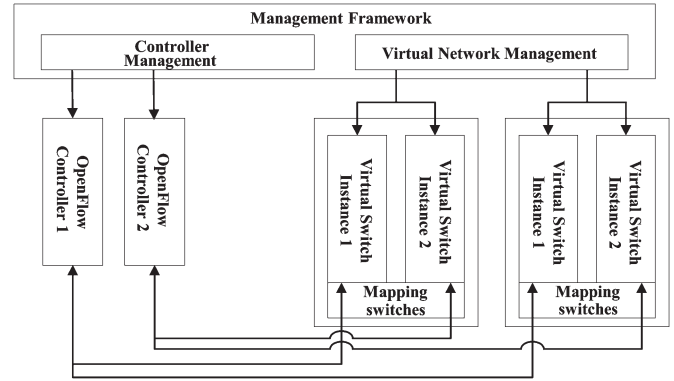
Management Framework

Controller Management

Virtual Network Management

OpenFlow Controller 1

OpenFlow Controller 2

Virtual Switch Instance 1

Virtual Switch Instance 2

Mapping switches

Virtual Switch Instance 1

Virtual Switch Instance 2

Mapping switches